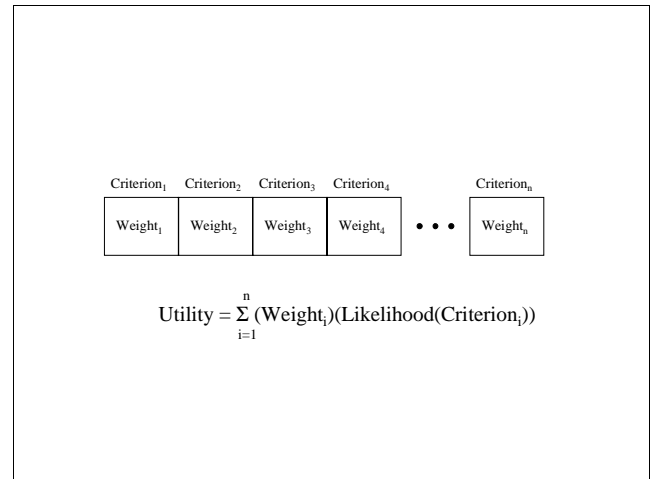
Criterion$_1$ Criterion$_2$ Criterion$_3$ Criterion$_4$ Criterion$_n$

Weight$_1$ Weight$_2$ Weight$_3$ Weight$_4$ • • • Weight$_n$

$\text{Utility} = \sum_{i=1}^{n} (\text{Weight}_i)(\text{Likelihood}(\text{Criterion}_i))$